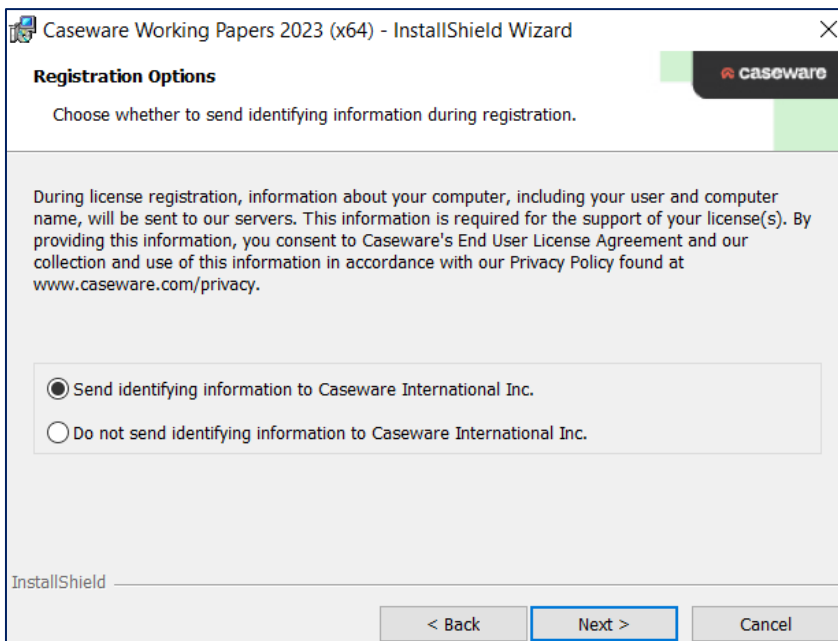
Caseware Working Papers 2023 (x64) - InstallShield Wizard

Registration Options

Choose whether to send identifying information during registration.

caseware

During license registration, information about your computer, including your user and computer name, will be sent to our servers. This information is required for the support of your license(s). By providing this information, you consent to Caseware's End User License Agreement and our collection and use of this information in accordance with our Privacy Policy found at www.caseware.com/privacy.

Send identifying information to Caseware International Inc.

Do not send identifying information to Caseware International Inc.

InstallShield

< Back

Next >

Cancel